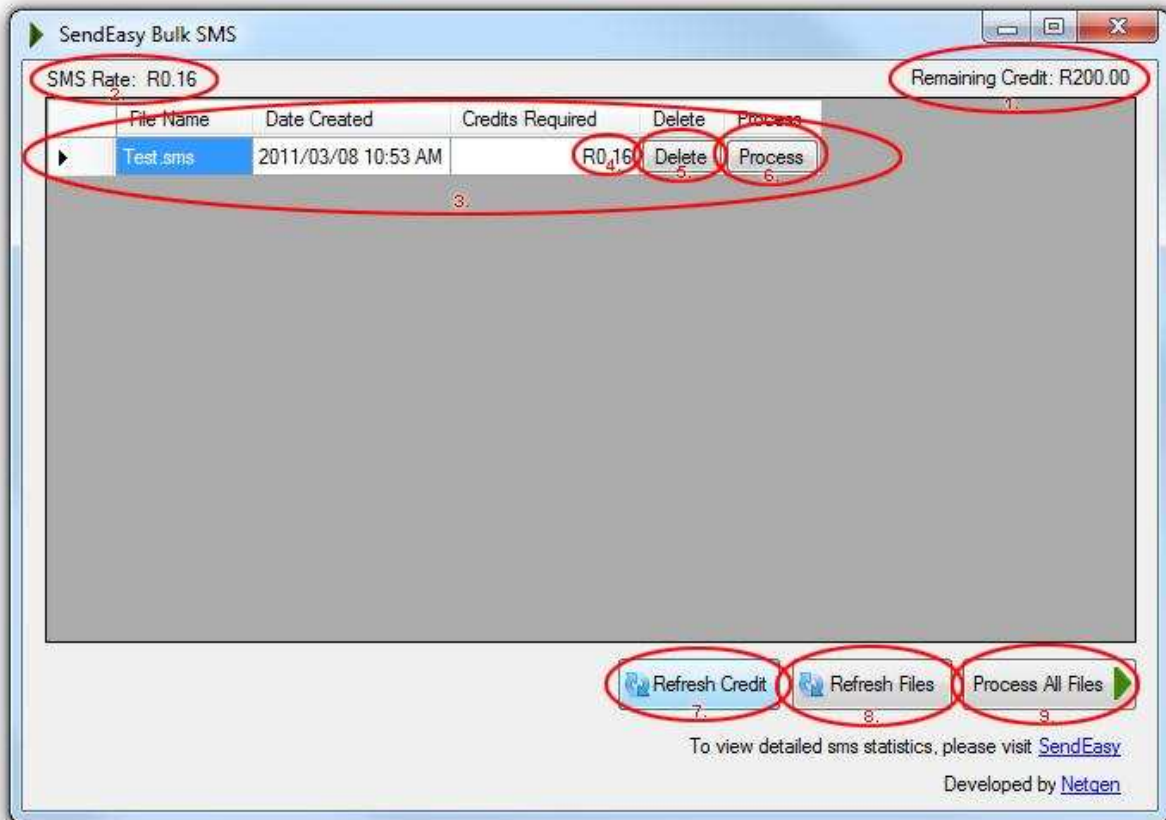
SendEasy Bulk SMS

SMS Rate: R0.16
2.

Remaining Credit: R200.00
1.

| | File Name | Date Created | Credits Required | Delete | Process |
|---|---|---|---|---|---|
| ▶ | Test.sms | 2011/03/08 10:53 AM | R0.16 | Delete | Process |

4. 5. 6.

3.

Refresh Credit
7.
Refresh Files
8.
Process All Files
9.

To view detailed sms statistics, please visit SendEasy

Developed by Netgen